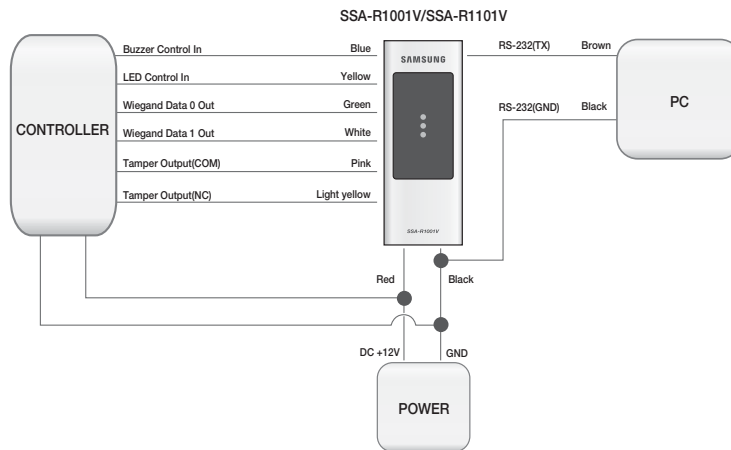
SSA-R1001V/SSA-R1101V

CONTROLLER

Buzzer Control In
Blue
LED Control In
Yellow
Wiegand Data 0 Out
Green
Wiegand Data 1 Out
White
Tamper Output(COM)
Pink
Tamper Output(NC)
Light yellow

SAMSUNG

SSA-R1001V

RS-232(TX)
Brown
RS-232(GND)
Black

PC

Red
Black

DC +12V
GND

POWER